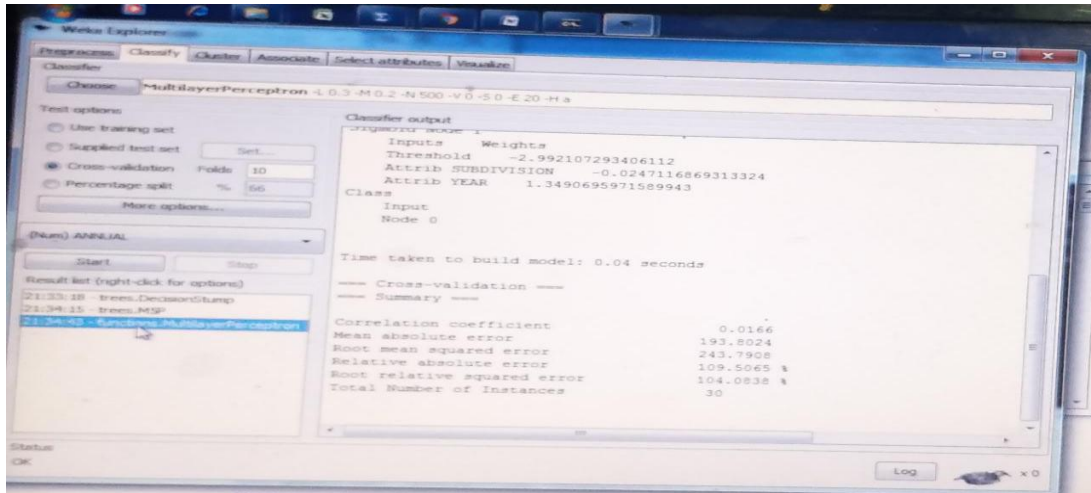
Weka Explorer

Preprocess | Classify | Cluster | Associate | Select attributes | Visualize

Classifier

Choose MultilayerPerceptron -L 0.3 -M 0.2 -N 500 -V 0 -S 0 -E 20 -H a

Test options

Use training set

Supplied test set Set...

Cross-validation Folds 10

Percentage split % 66

More options...

(Num) ANNUAL

Start Stop

Result list (right-click for options)

21:33:18 - trees.DecisionStump
21:34:15 - trees.M5P
21:34:43 - functions.MultilayerPerceptron

Classifier output

Sigmoid Node 1
Inputs Weights
Threshold -2.992107293406112
Attrib SUBDIVISION -0.0247116869313324
Attrib YEAR 1.3490695971589943
Class
Input
Node 0

Time taken to build model: 0.04 seconds

=== Cross-validation ===
=== Summary ===

Correlation coefficient 0.0166
Mean absolute error 193.8024
Root mean squared error 243.7908
Relative absolute error 109.5065 %
Root relative squared error 104.0838 %
Total Number of Instances 30

Status

OK

Log

x 0